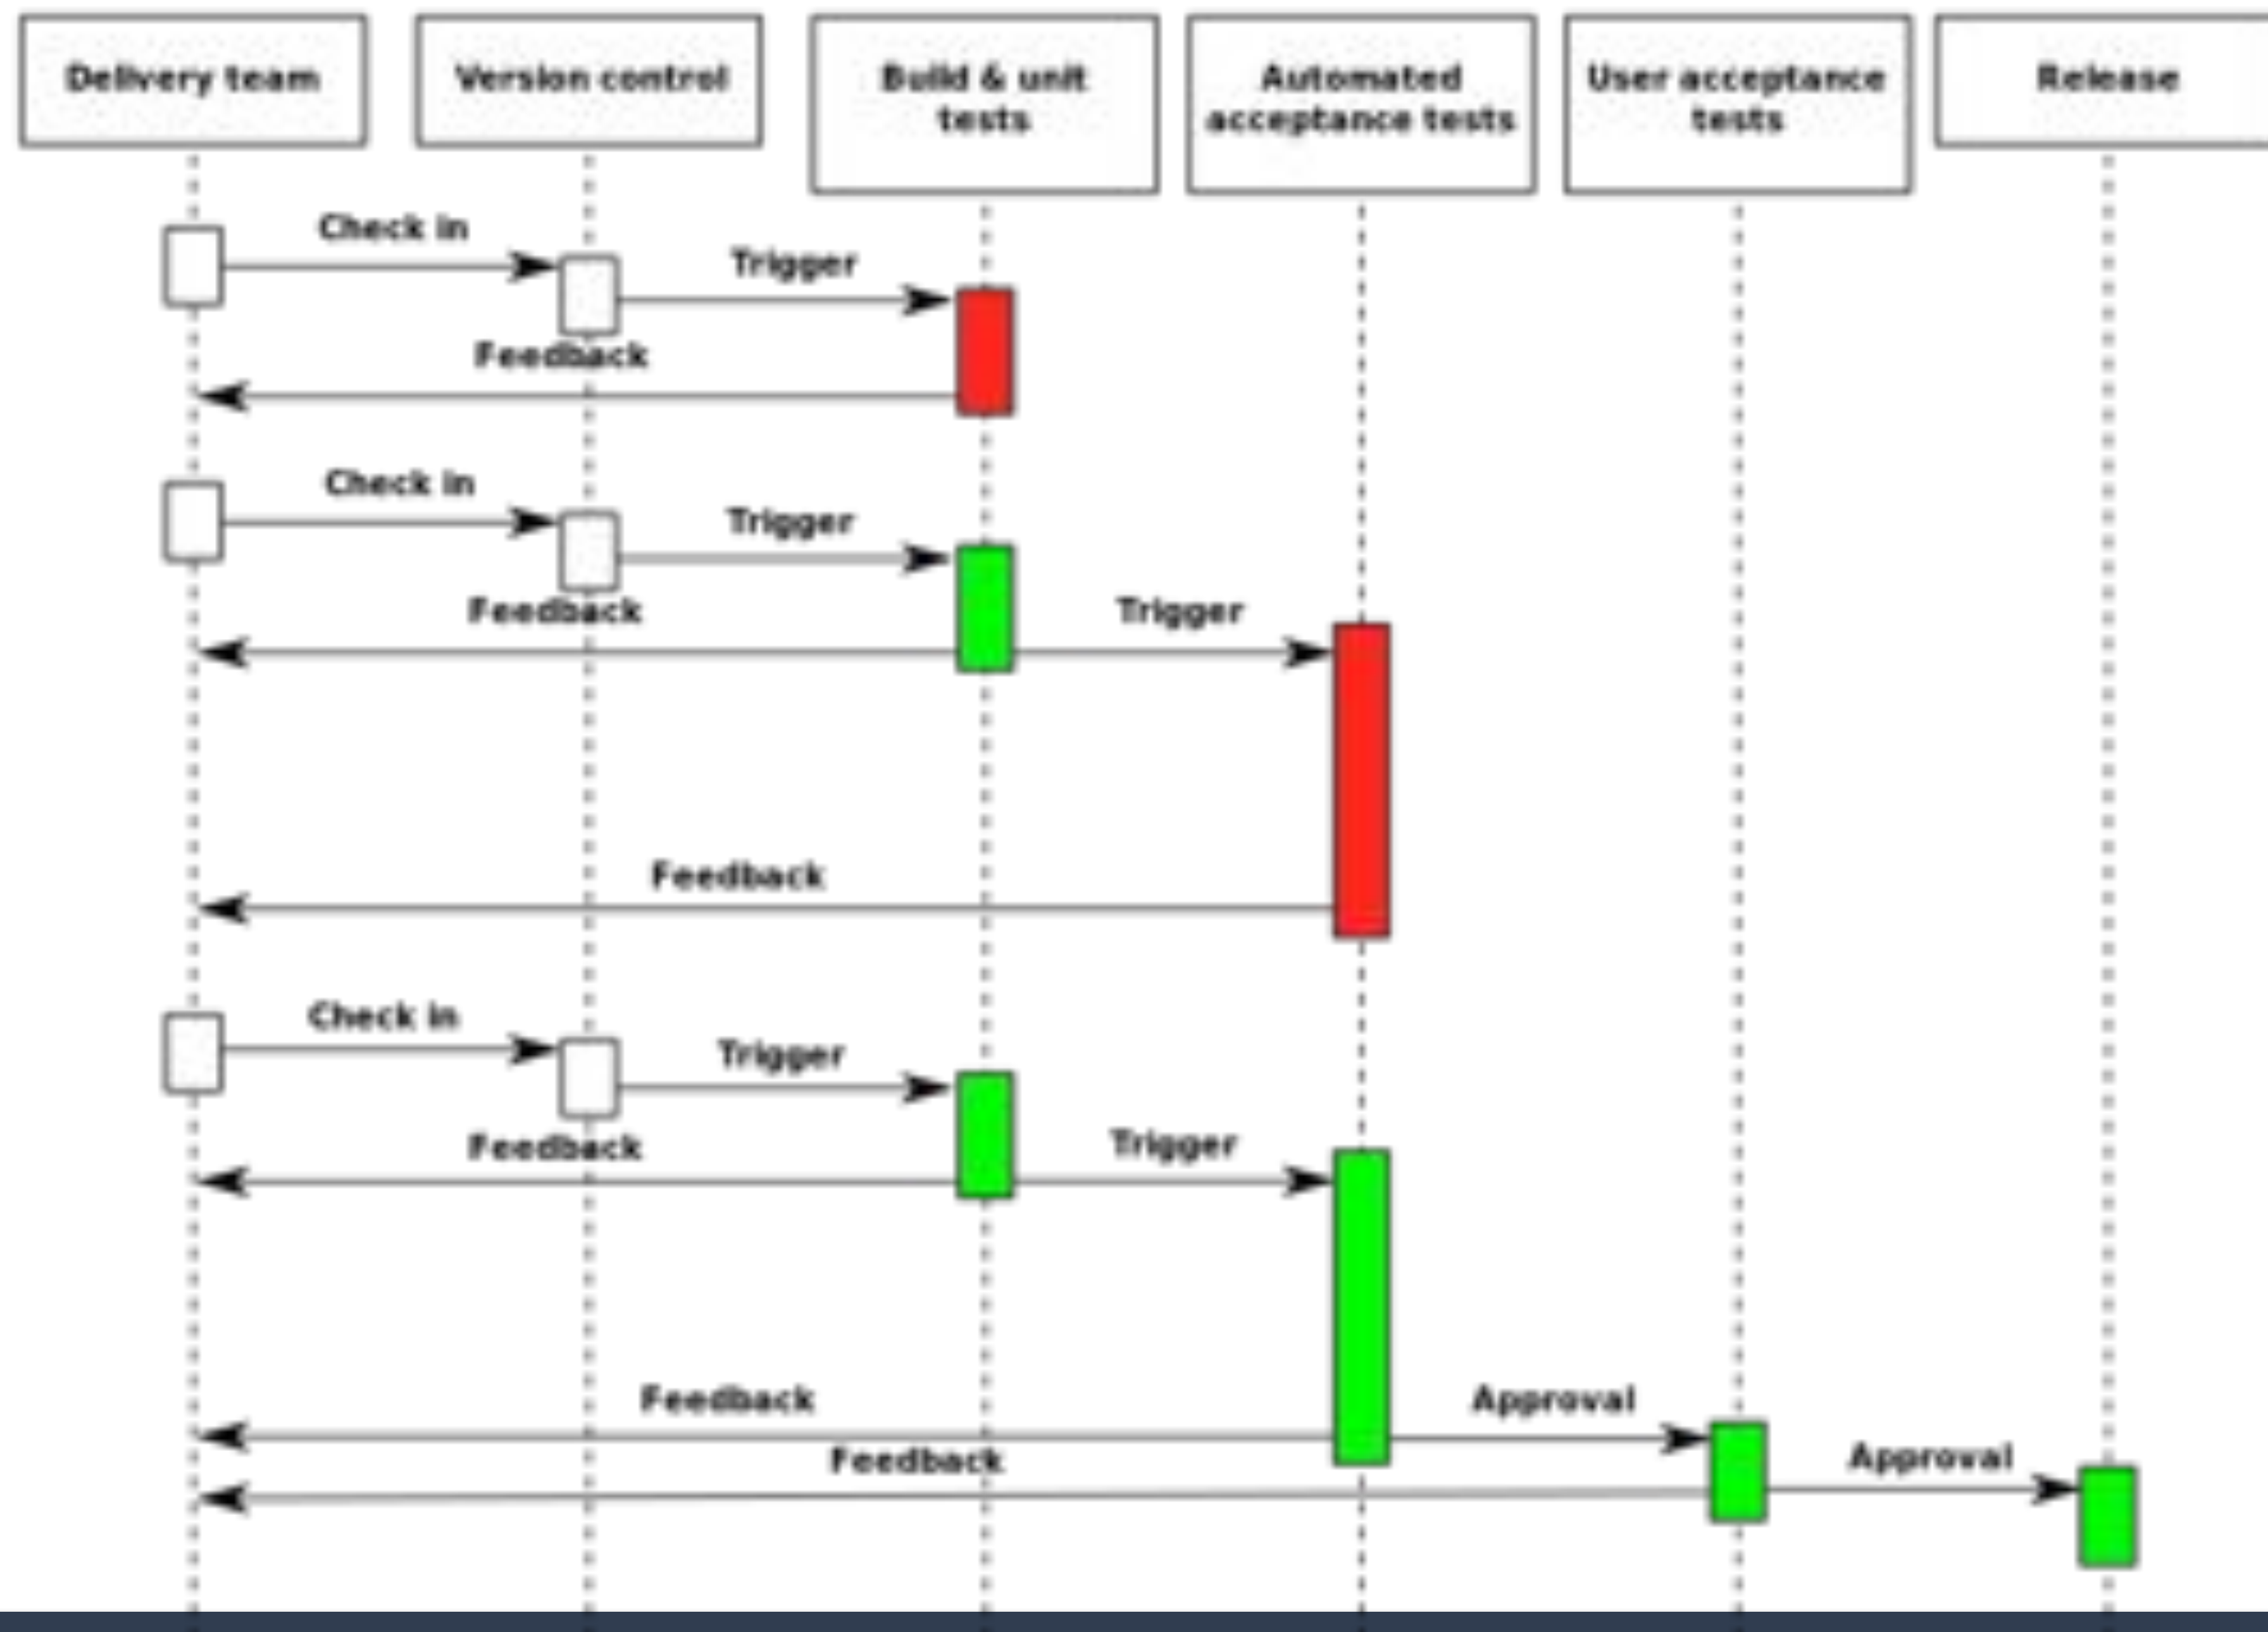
Delivery team
Version control
Build & unit tests
Automated acceptance tests
User acceptance tests
Release

Check in
Trigger
Feedback

Check in
Trigger
Feedback
Trigger
Feedback

Check in
Trigger
Feedback
Trigger
Feedback
Approval
Feedback
Approval